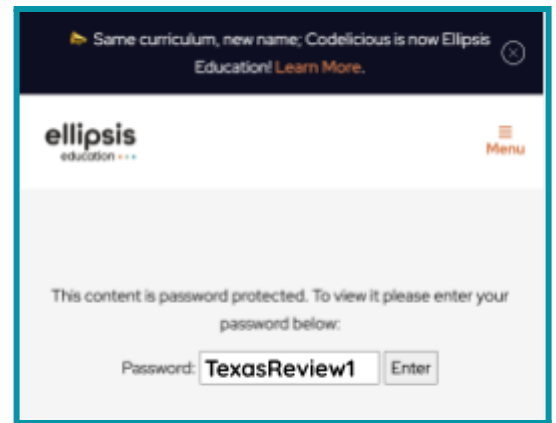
Same curriculum, new name; Codelicious is now Ellipsis Education! Learn More.

ellipsis
education

Menu

This content is password protected. To view it please enter your password below:

Password: TexasReview1 Enter